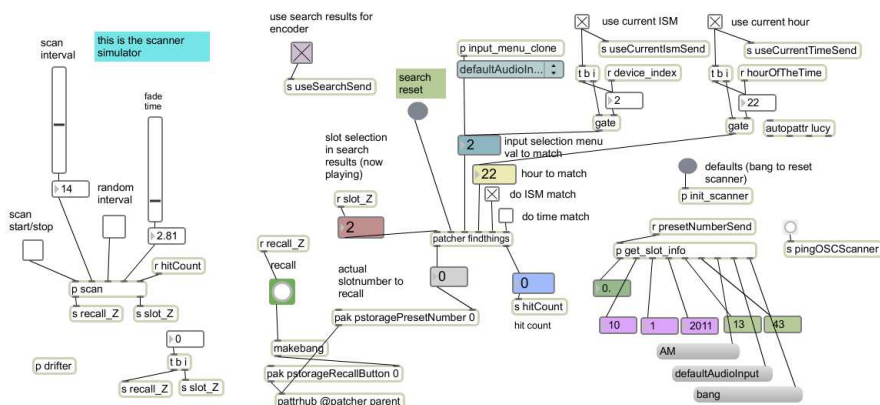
this is the scanner simulator

scan interval

14

random interval

fade time

2.81

scan start/stop

r hitCount

p scan

s recall_Z

s slot_Z

0

t b i

s recall_Z

s slot_Z

p drifter

use search results for encoder

s useSearchSend

search reset

slot selection in search results (now playing)

r slot_Z

2

r recall_Z

recall

makebang

pak pstorageRecallButton 0

pattrhub @patcher parent

actual slotnumber to recall

pak pstoragePresetNumber 0

p input_menu_clone

defaultAudioIn...

2

input selection menu val to match

22

hour to match

do ISM match

do time match

patcher findthings

0

0

s hitCount

hit count

use current ISM

s useCurrentIsmSend

t b i

r device_index

2

gate

use current hour

s useCurrentTimeSend

t b i

r hourOfTheTime

22

gate

autopattr lucy

defaults (bang to reset scanner)

p init_scanner

r presetNumberSend

p get_slot_info

s pingOSCScanner

0.

10

1

2011

13

43

AM

defaultAudioInput

bang